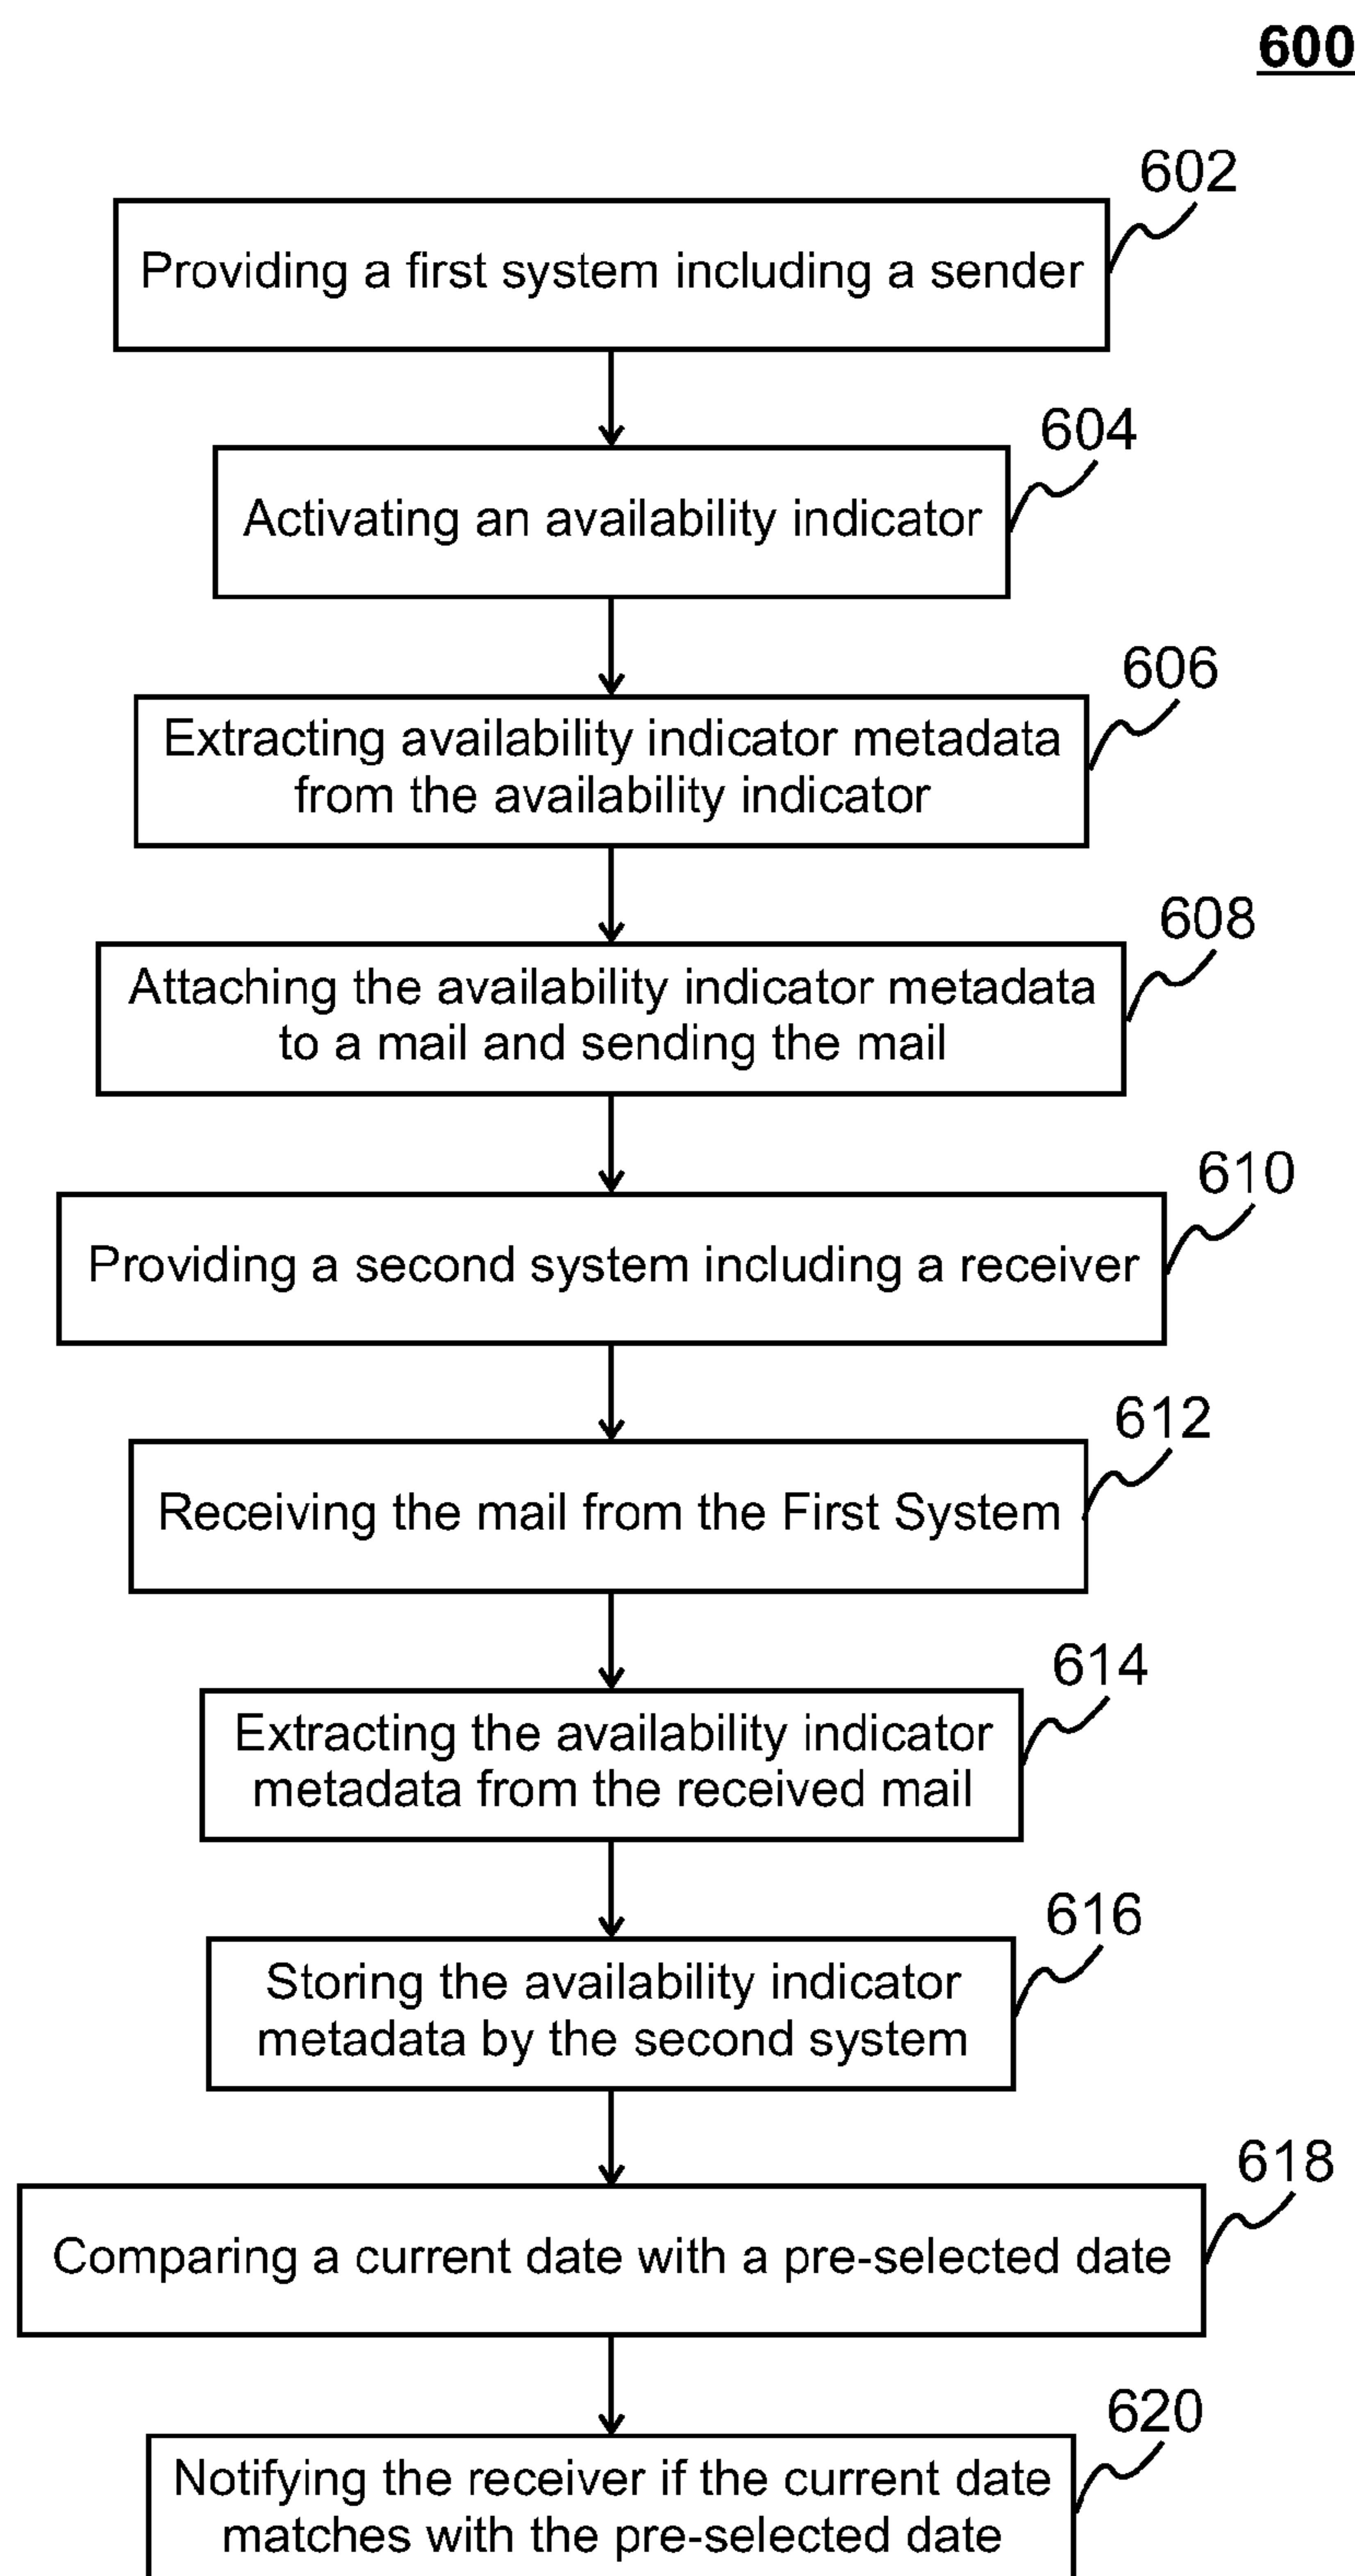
600

602

Providing a first system including a sender

604

Activating an availability indicator

606

Extracting availability indicator metadata from the availability indicator

608

Attaching the availability indicator metadata to a mail and sending the mail

610

Providing a second system including a receiver

612

Receiving the mail from the First System

614

Extracting the availability indicator metadata from the received mail

616

Storing the availability indicator metadata by the second system

618

Comparing a current date with a pre-selected date

620

Notifying the receiver if the current date matches with the pre-selected date